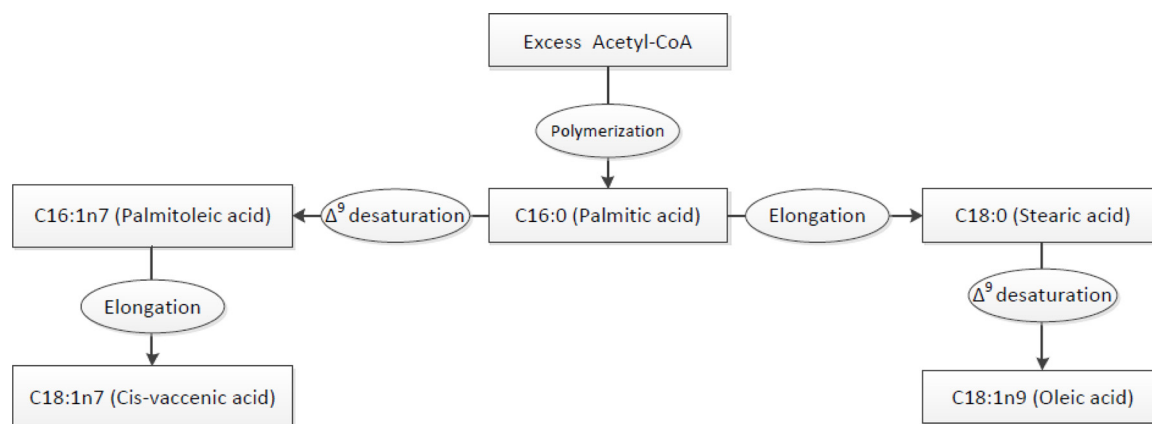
Excess Acetyl-CoA

Polymerization

C16:1n7 (Palmitoleic acid)

$\Delta^9$ desaturation

C16:0 (Palmitic acid)

Elongation

C18:0 (Stearic acid)

Elongation

$\Delta^9$ desaturation

C18:1n7 (Cis-vaccenic acid)

C18:1n9 (Oleic acid)